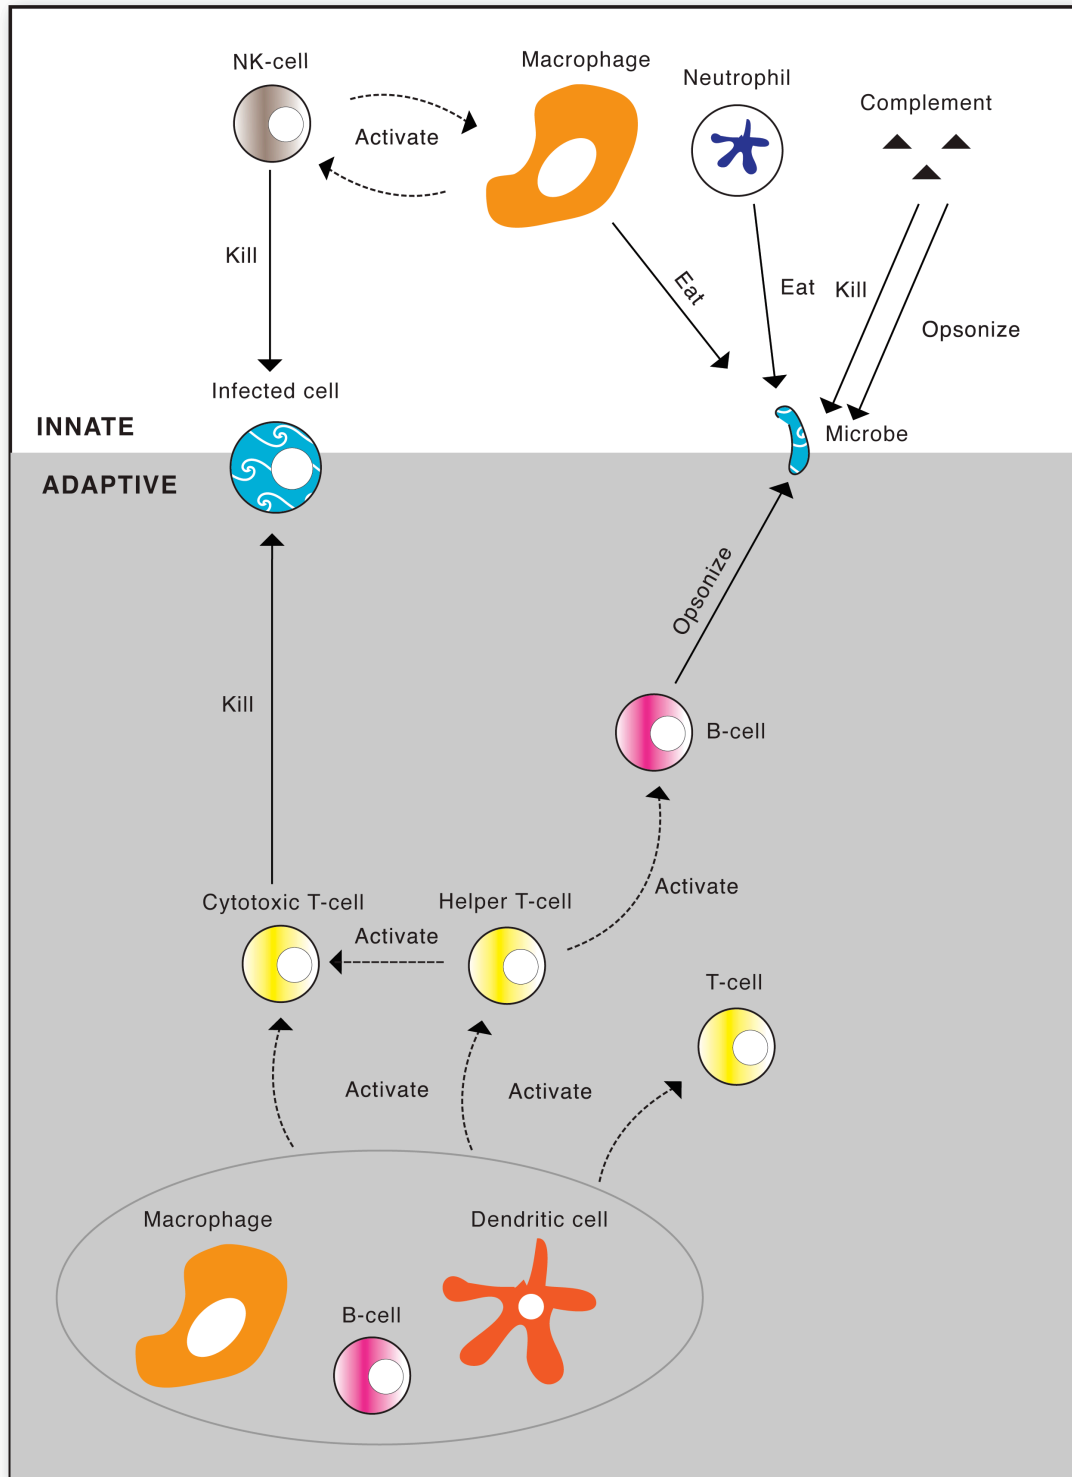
NK-cell

Macrophage

Neutrophil

Complement

Activate

Kill

Eat

Eat

Kill

Opsonize

Infected cell

Microbe

INNATE

ADAPTIVE

Opsonize

Kill

B-cell

Activate

Cytotoxic T-cell

Helper T-cell

Activate

T-cell

Activate

Activate

Macrophage

Dendritic cell

B-cell